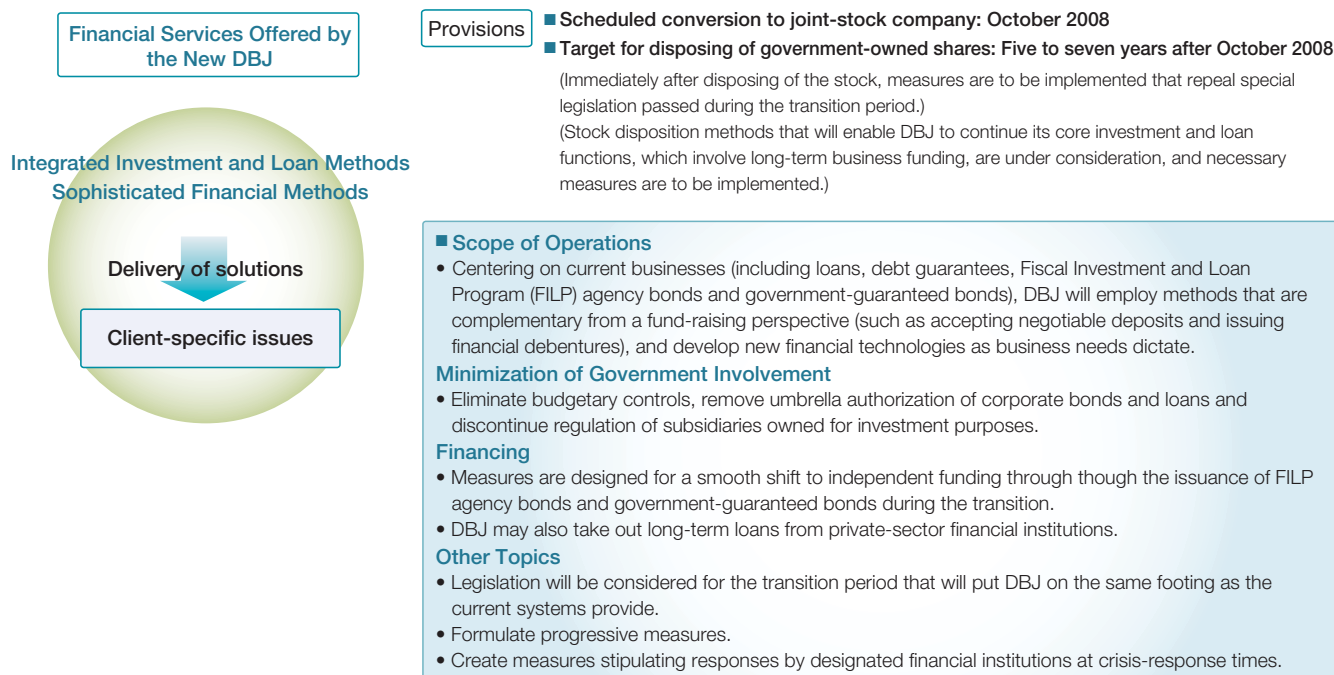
Financial Services Offered by the New DBJ

Integrated Investment and Loan Methods
Sophisticated Financial Methods

Delivery of solutions

Client-specific issues

Provisions

■ Scheduled conversion to joint-stock company: October 2008

■ Target for disposing of government-owned shares: Five to seven years after October 2008

(Immediately after disposing of the stock, measures are to be implemented that repeal special legislation passed during the transition period.)

(Stock disposition methods that will enable DBJ to continue its core investment and loan functions, which involve long-term business funding, are under consideration, and necessary measures are to be implemented.)

■ Scope of Operations

• Centering on current businesses (including loans, debt guarantees, Fiscal Investment and Loan Program (FILP) agency bonds and government-guaranteed bonds), DBJ will employ methods that are complementary from a fund-raising perspective (such as accepting negotiable deposits and issuing financial debentures), and develop new financial technologies as business needs dictate.

Minimization of Government Involvement

• Eliminate budgetary controls, remove umbrella authorization of corporate bonds and loans and discontinue regulation of subsidiaries owned for investment purposes.

Financing

• Measures are designed for a smooth shift to independent funding through though the issuance of FILP agency bonds and government-guaranteed bonds during the transition.

• DBJ may also take out long-term loans from private-sector financial institutions.

Other Topics

• Legislation will be considered for the transition period that will put DBJ on the same footing as the current systems provide.

• Formulate progressive measures.

• Create measures stipulating responses by designated financial institutions at crisis-response times.